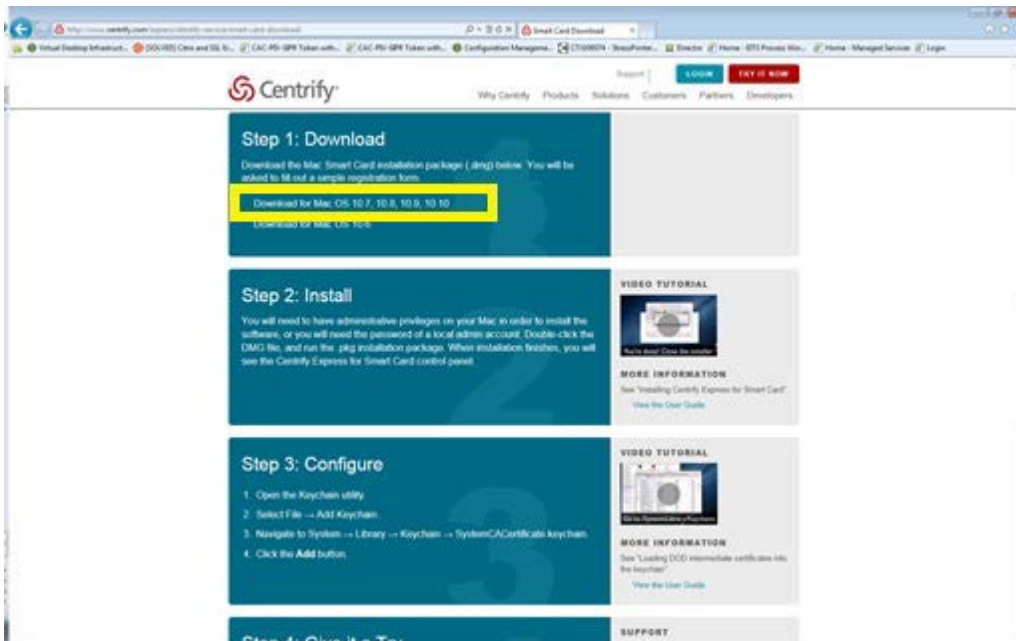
http://www.centrify.com/express/identity-service/smart-card-download
Smart Card Download

Virtual Desktop Infrastruct... [SOLVED] Citrix and SSL Er... CAC-PIV-SIPR Token with... CAC-PIV-SIPR Token with... Configuration Manageme... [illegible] Director Home - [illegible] Home - Managed Services Login

Centrify

Support | LOGIN TRY IT NOW

Why Centrify Products Solutions Customers Partners Developers

Step 1: Download

Download the Mac Smart Card installation package (.dmg) below. You will be asked to fill out a simple registration form.

Download for Mac OS 10.7, 10.8, 10.9, 10.10

Download for Mac OS 10.6

Step 2: Install

You will need to have administrative privileges on your Mac in order to install the software, or you will need the password of a local admin account. Double-click the DMG file, and run the .pkg installation package. When installation finishes, you will see the Centrify Express for Smart Card control panel.

VIDEO TUTORIAL

MORE INFORMATION

See "Installing Centrify Express for Smart Card"

View the User Guide

Step 3: Configure

1. Open the Keychain utility.
2. Select File → Add Keychain.
3. Navigate to System → Library → Keychain → SystemCACertificate keychain.
4. Click the Add button.

VIDEO TUTORIAL

MORE INFORMATION

See "Loading DOD intermediate certificates into the keychain"

View the User Guide

SUPPORT

Step 4: Give it a Try